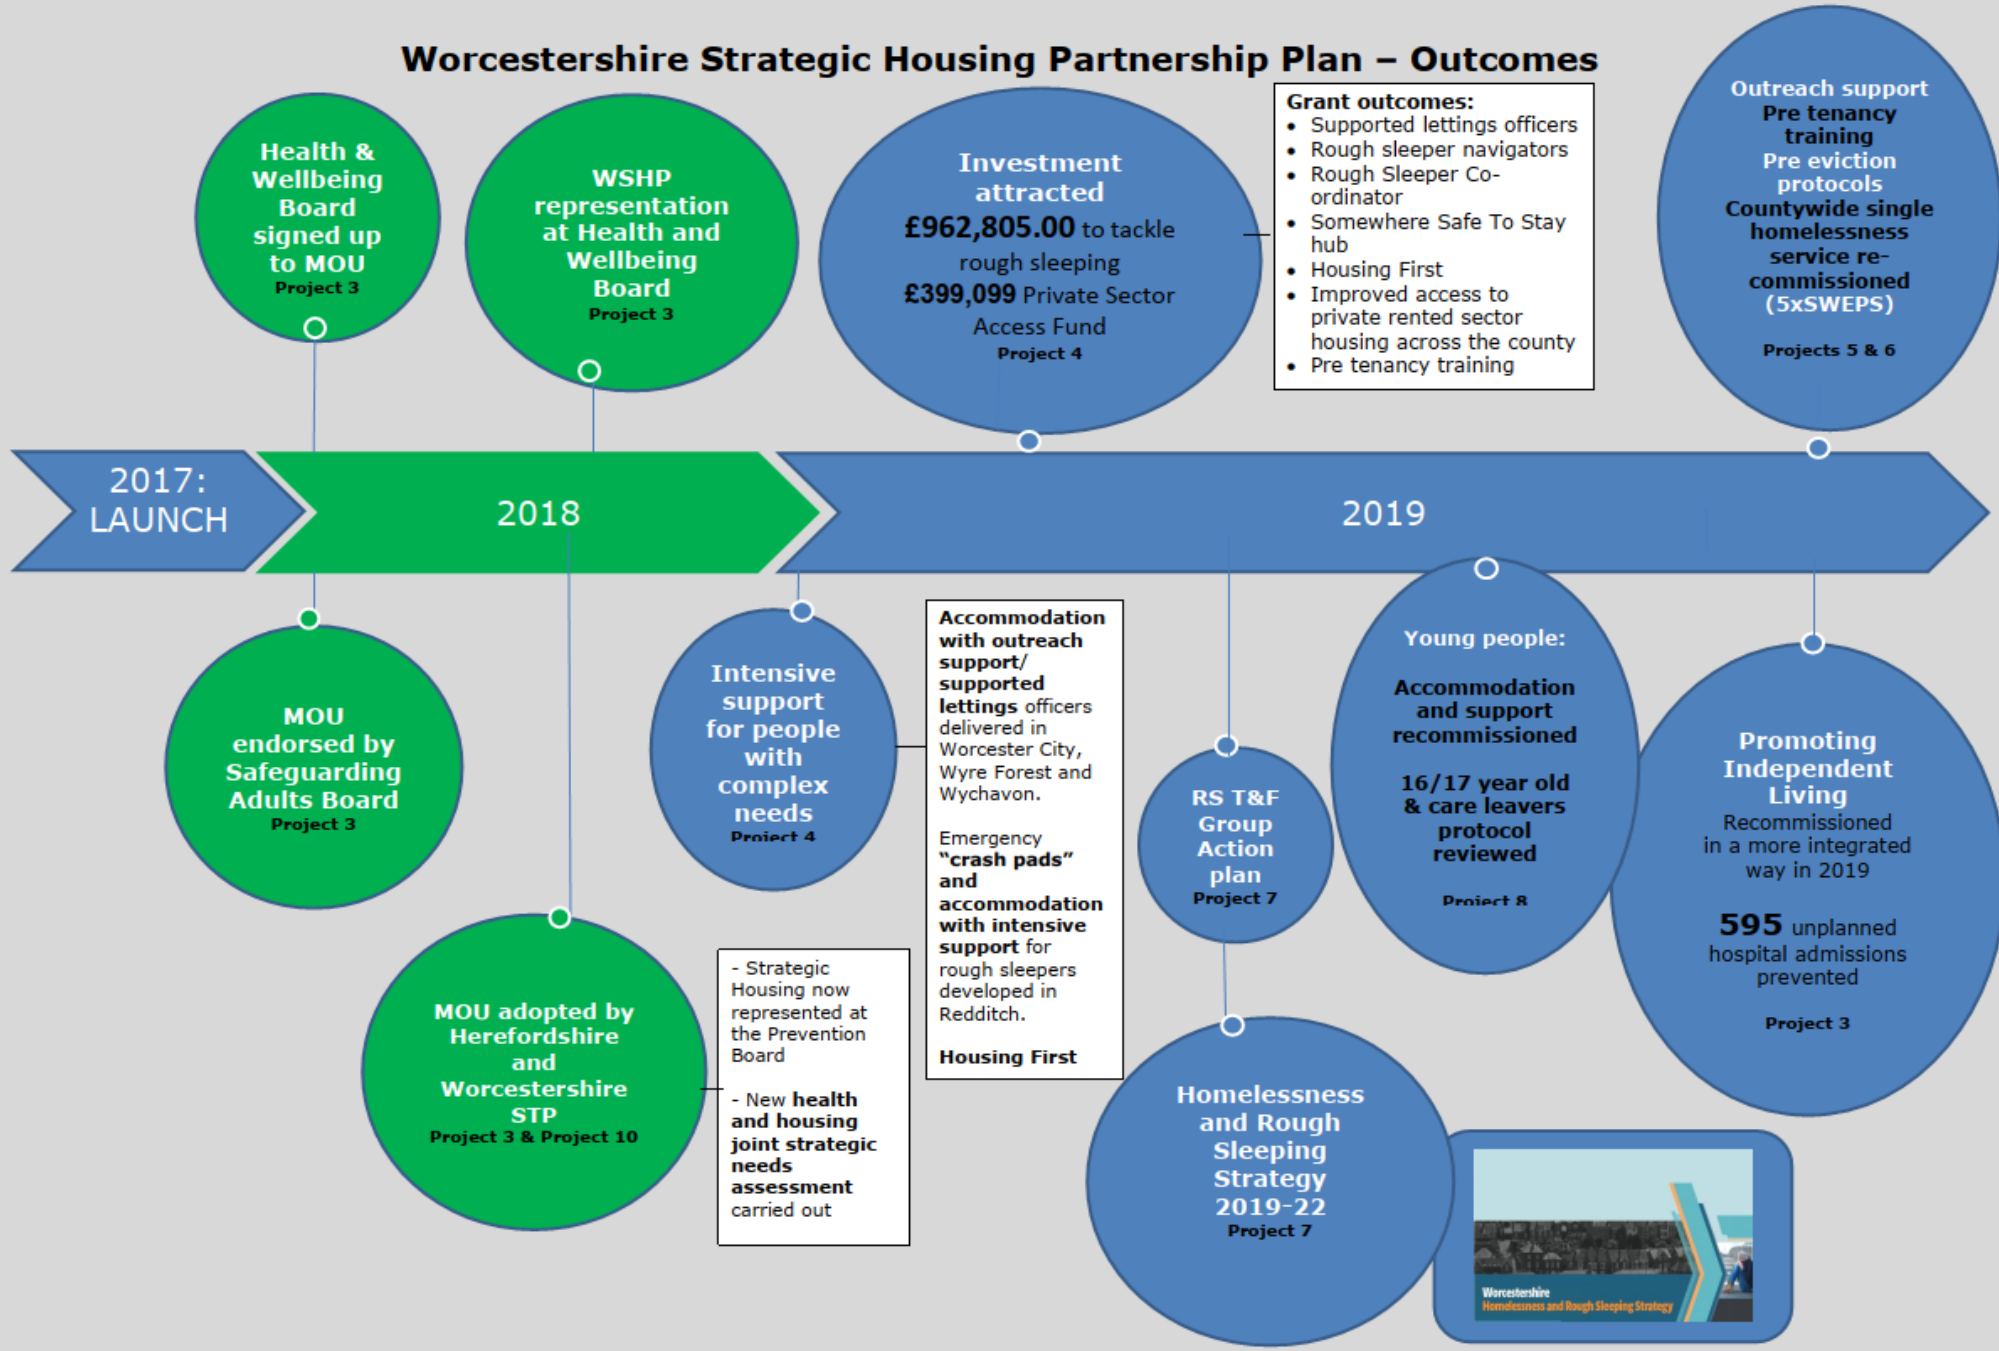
Worcestershire Strategic Housing Partnership Plan – Outcomes

Health & Wellbeing Board signed up to MOU
Project 3

WSHP representation at Health and Wellbeing Board
Project 3

Investment attracted
£962,805.00 to tackle rough sleeping
£399,099 Private Sector Access Fund
Project 4

Grant outcomes:
- Supported lettings officers
- Rough sleeper navigators
- Rough Sleeper Co-ordinator
- Somewhere Safe To Stay hub
- Housing First
- Improved access to private rented sector housing across the county
- Pre tenancy training

Outreach support
Pre tenancy training
Pre eviction protocols
Countywide single homelessness service re-commissioned (5xSWEPS)
Projects 5 & 6

2017: LAUNCH

2018

2019

MOU endorsed by Safeguarding Adults Board
Project 3

Intensive support for people with complex needs
Project 4

Accommodation with outreach support/ supported lettings officers delivered in Worcester City, Wyre Forest and Wychavon.

Emergency "crash pads" and accommodation with intensive support for rough sleepers developed in Redditch.

Housing First

RS T&F Group Action plan
Project 7

Young people:
Accommodation and support recommissioned
16/17 year old & care leavers protocol reviewed
Project 8

Promoting Independent Living
Recommissioned in a more integrated way in 2019
595 unplanned hospital admissions prevented
Project 3

MOU adopted by Herefordshire and Worcestershire STP
Project 3 & Project 10

- Strategic Housing now represented at the Prevention Board

- New health and housing joint strategic needs assessment carried out

Homelessness and Rough Sleeping Strategy 2019-22
Project 7

Worcestershire
Homelessness and Rough Sleeping Strategy